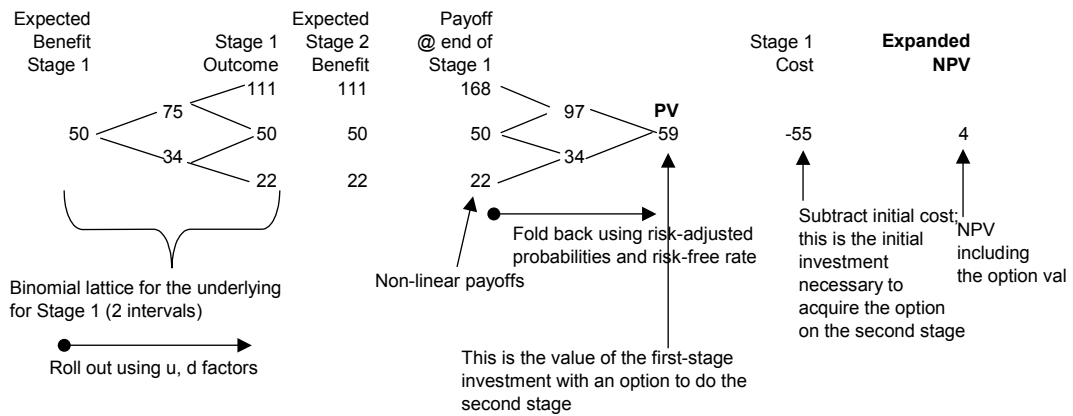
Expected Benefit Stage 1

Stage 1 Outcome

Expected Stage 2 Benefit

Payoff @ end of Stage 1

Stage 1 Cost

**Expanded NPV**

111

111

168

75

97

**PV**

50

50

50

50

59

-55

4

34

34

22

22

22

Binomial lattice for the underlying for Stage 1 (2 intervals)

Roll out using u, d factors

Non-linear payoffs

Fold back using risk-adjusted probabilities and risk-free rate

This is the value of the first-stage investment with an option to do the second stage

Subtract initial cost; this is the initial investment necessary to acquire the option on the second stage

NPV including the option val